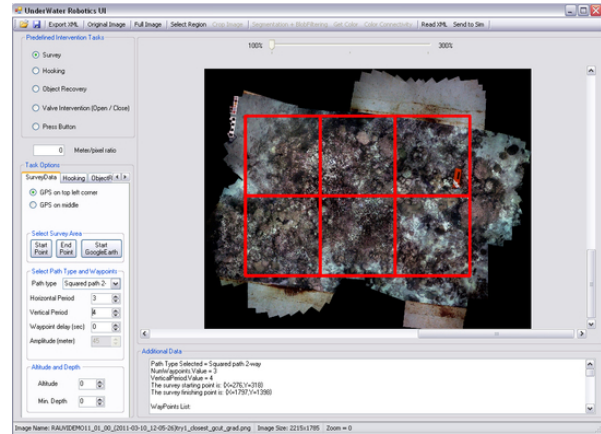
UnderWater Robotics UI

Export XML | Original Image | Full Image | Select Region | Crop Image | Segmentation + BlobFiltering | Set Color | Color Connectivity | Read XML | Send to Sim

Predefined Intervention Tasks

Survey

Hooking

Object Recovery

Valve Intervention (Open / Close)

Press Button

0 Meter/pixel ratio

Task Options

SurveyData | Hooking | Object R

GPS on top left corner

GPS on middle

Select Survey Area

Start Point | End Point | Start GoogleEarth

Select Path Type and Waypoints

Path type: Squared path 2-

Horizontal Period: 3

Vertical Period: 4

Waypoint delay (sec): 0

Amplitude (meter): 45

Altitude and Depth

Altitude: 0

Min. Depth: 0

100% 300%

Additional Data

Path Type Selected = Squared path 2-way
NumWaypoints.Value = 3
VerticalPeriod.Value = 4
The survey starting point is: {X=276,Y=318}
The survey finishing point is: {X=1797,Y=1398}

WayPoints List:

Image Name: RAUVIDEMO11_01_00_(2011-03-10_12-05-26)try1_closest_gcut_grad.png | Image Size: 2215×1785 | Zoom = 0